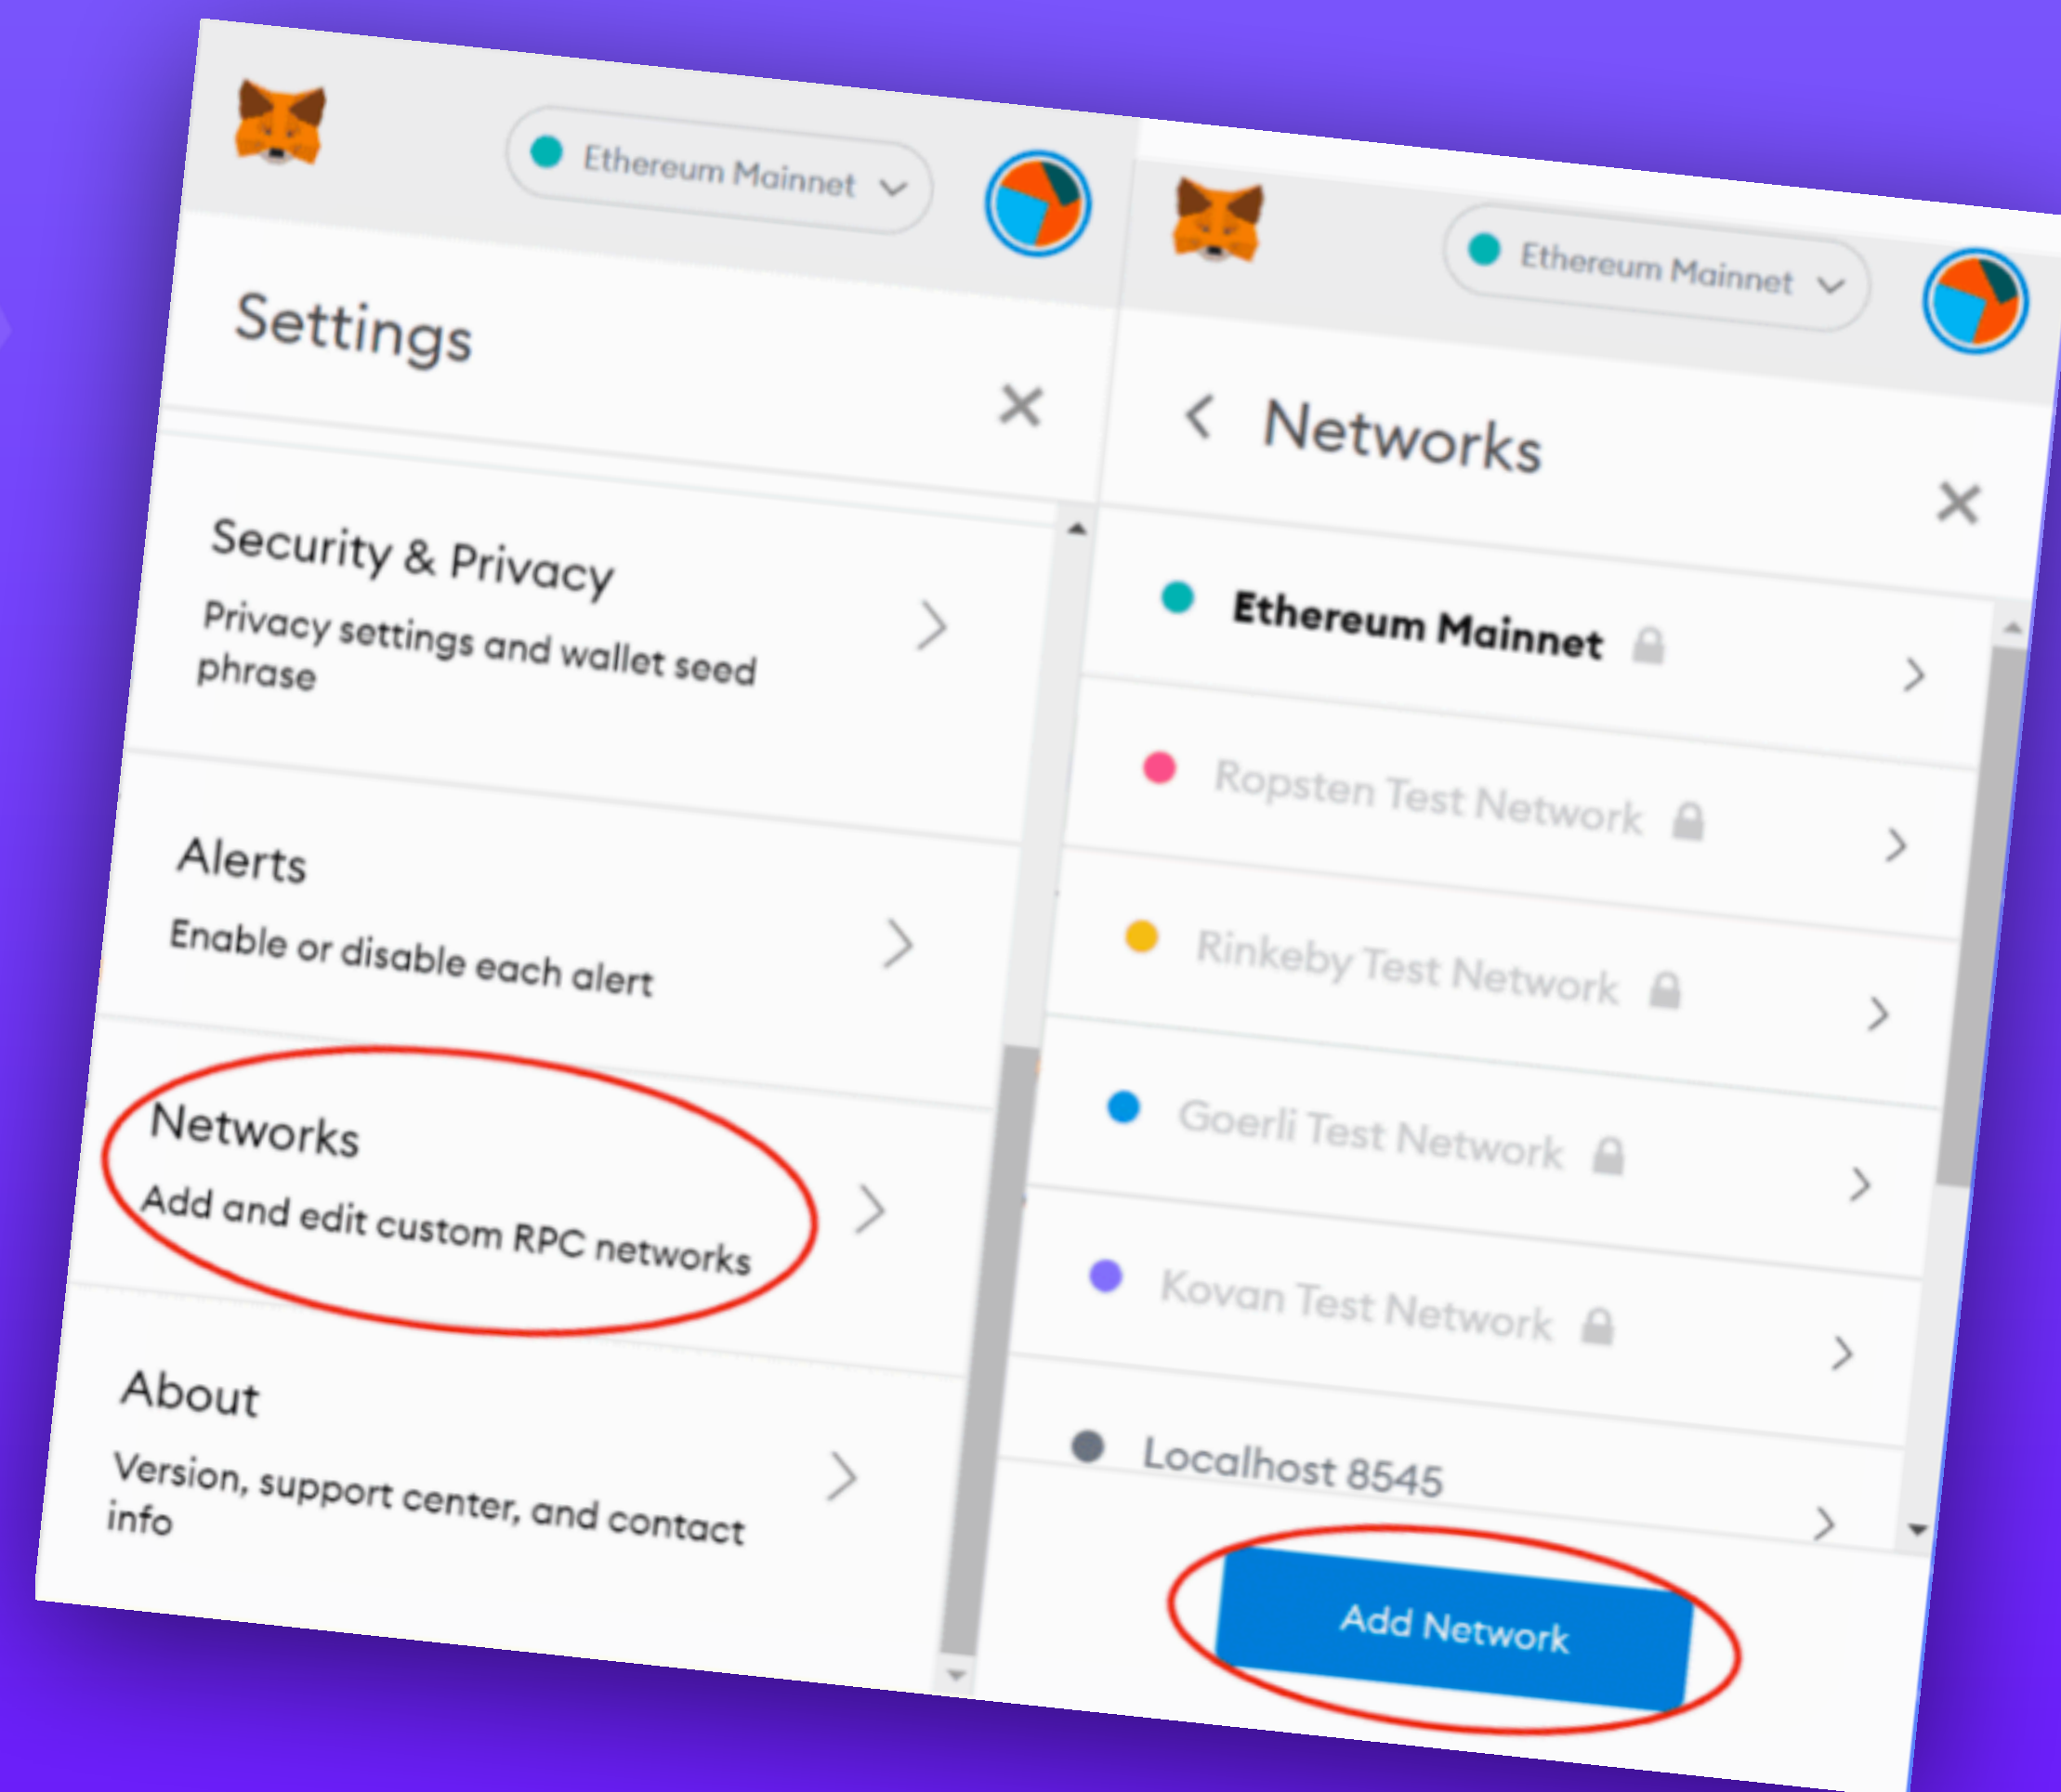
Ethereum Mainnet

Settings

×

Security & Privacy

Privacy settings and wallet seed phrase

Alerts

Enable or disable each alert

Networks

Add and edit custom RPC networks

About

Version, support center, and contact info

Ethereum Mainnet

Networks

×

Ethereum Mainnet

Ropsten Test Network

Rinkeby Test Network

Goerli Test Network

Kovan Test Network

Localhost 8545

Add Network